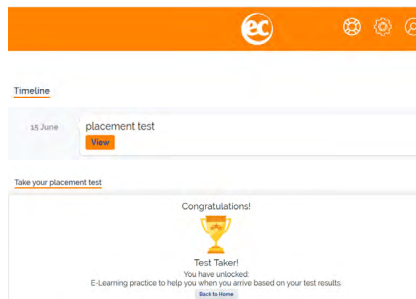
ec

Timeline

15 June

placement test

View

Take your placement test

Congratulations!

Test Taker!

You have unlocked:

E-Learning practice to help you when you arrive based on your test results

Back to Home